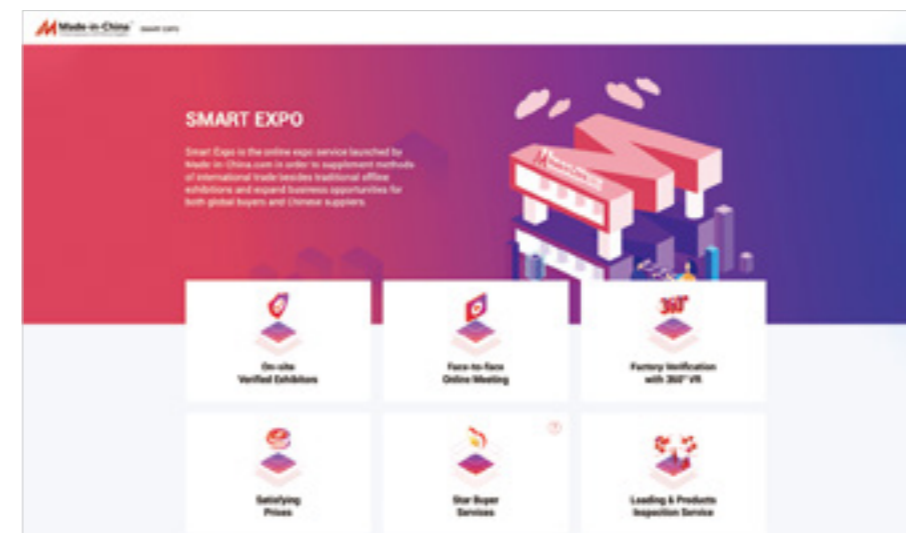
Made-in-China SMART EXPO

SMART EXPO

Smart Expo is the online expo service launched by Made-in-China.com in order to supplement methods of international trade besides traditional offline exhibitions and expand business opportunities for both global buyers and Chinese suppliers.

360°

On-site Verified Exhibitors

Face-to-face Online Meeting

Factory Verification with 360° VR

Satisfying Prices

Star Buyer Services

Loading & Products Inspection Service